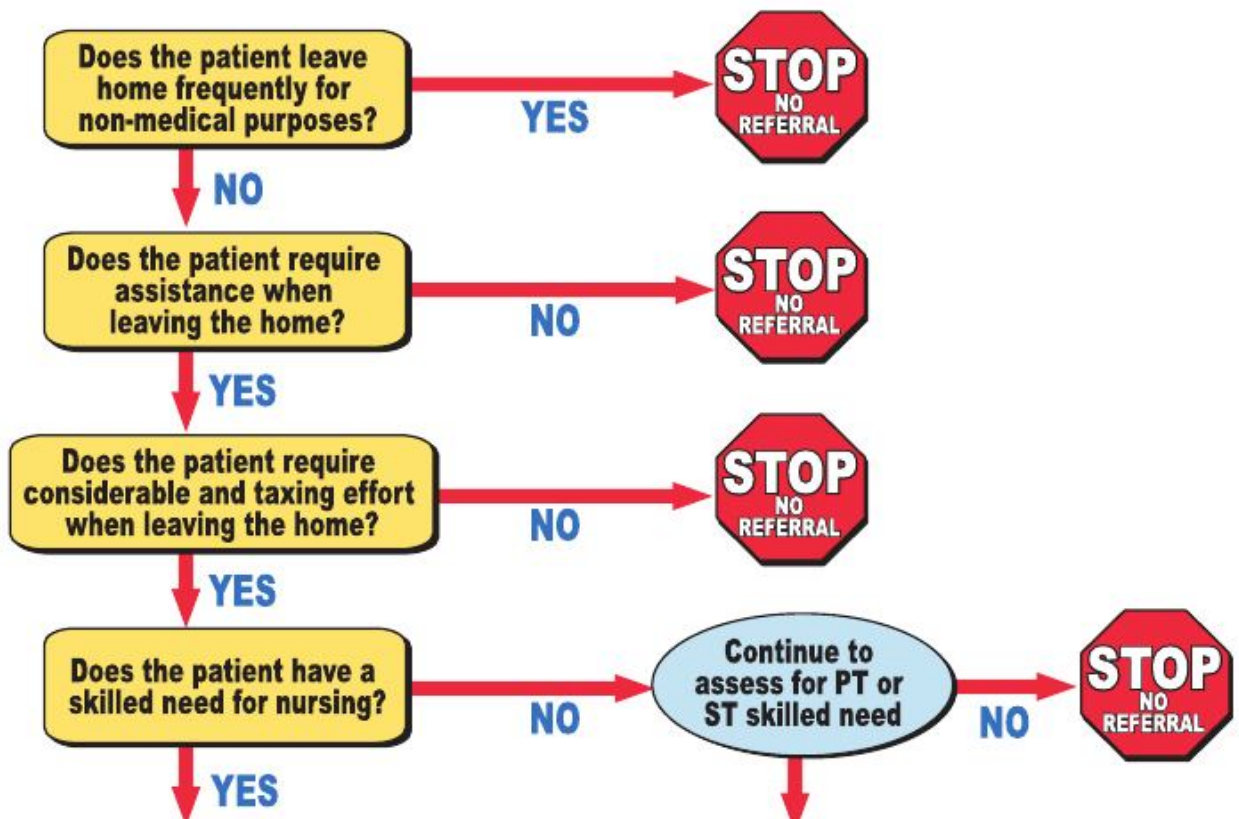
Does the patient leave home frequently for non-medical purposes?

YES

STOP
NO REFERRAL

NO

Does the patient require assistance when leaving the home?

NO

STOP
NO REFERRAL

YES

Does the patient require considerable and taxing effort when leaving the home?

NO

STOP
NO REFERRAL

YES

Does the patient have a skilled need for nursing?

NO

Continue to assess for PT or ST skilled need

NO

STOP
NO REFERRAL

YES